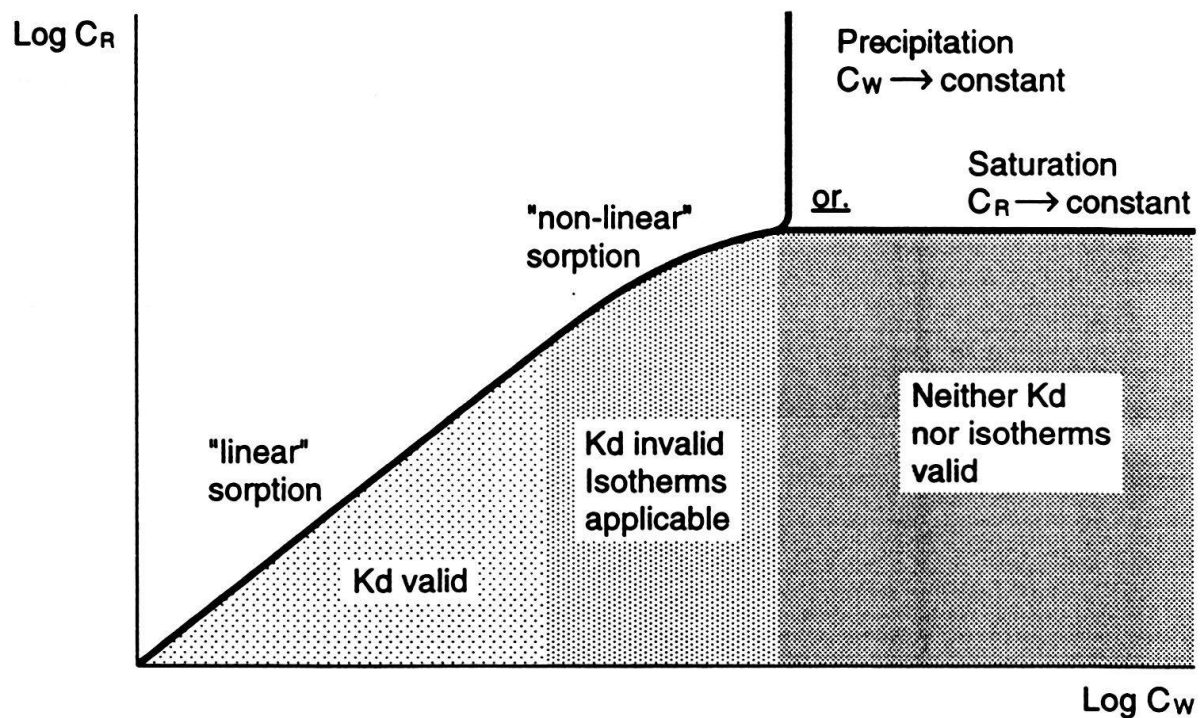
Log $C_R$

Precipitation
$C_W \longrightarrow$ constant

Saturation
$C_R \longrightarrow$ constant

or.

"non-linear"
sorption

"linear"
sorption

Kd valid

Kd invalid
Isotherms
applicable

Neither Kd
nor isotherms
valid

Log $C_W$